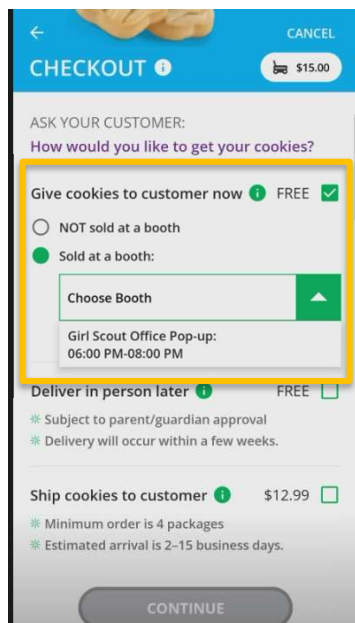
← CANCEL

CHECKOUT

$15.00

ASK YOUR CUSTOMER:

How would you like to get your cookies?

Give cookies to customer now FREE

NOT sold at a booth

Sold at a booth:

Choose Booth

Girl Scout Office Pop-up: 06:00 PM-08:00 PM

Deliver in person later FREE

Subject to parent/guardian approval

Delivery will occur within a few weeks.

Ship cookies to customer $12.99

Minimum order is 4 packages

Estimated arrival is 2–15 business days.

CONTINUE